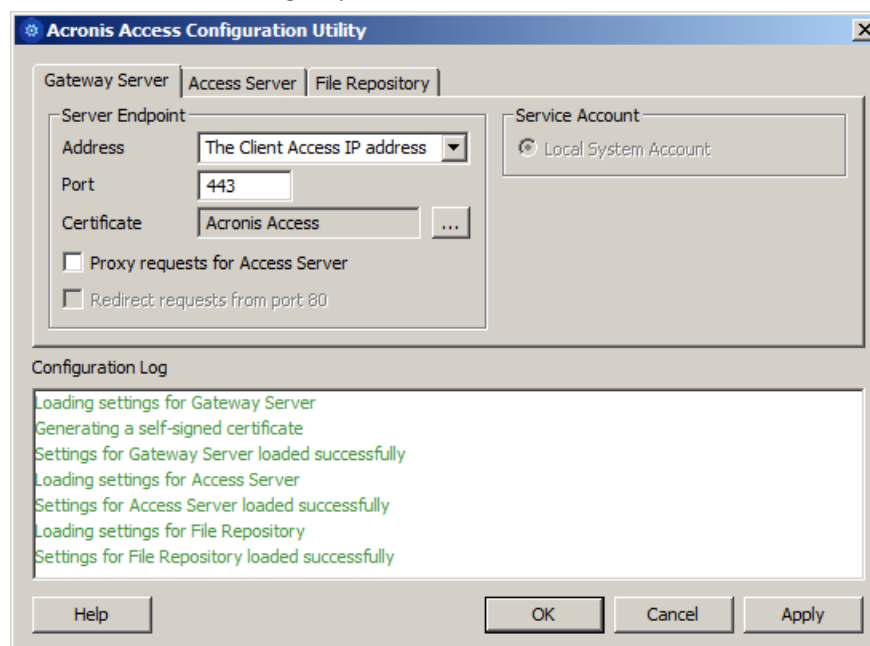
Acronis Access Configuration Utility

Gateway Server | Access Server | File Repository

Server Endpoint
Address The Client Access IP address
Port 443
Certificate Acronis Access ...
Proxy requests for Access Server
Redirect requests from port 80

Service Account
Local System Account

Configuration Log
Loading settings for Gateway Server
Generating a self-signed certificate
Settings for Gateway Server loaded successfully
Loading settings for Access Server
Settings for Access Server loaded successfully
Loading settings for File Repository
Settings for File Repository loaded successfully

Help OK Cancel Apply